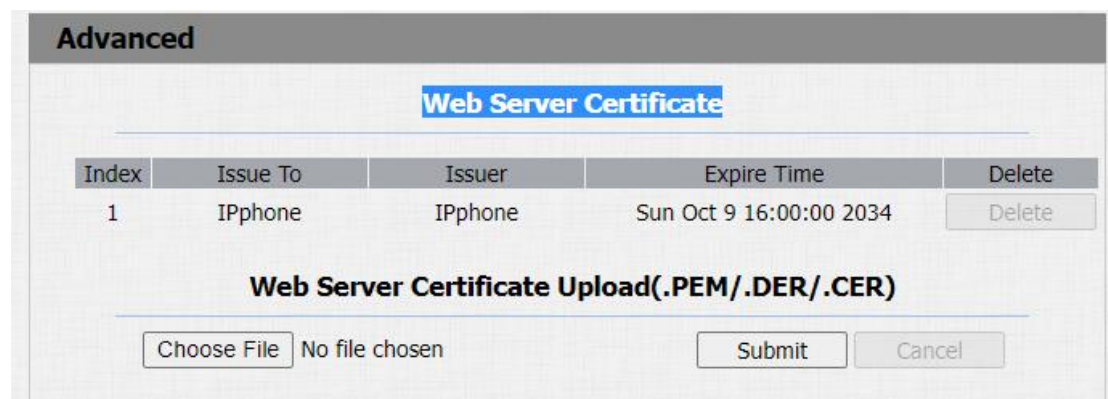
Advanced

Web Server Certificate

| Index | Issue To | Issuer | Expire Time | Delete |
|---|---|---|---|---|
| 1 | IPphone | IPphone | Sun Oct 9 16:00:00 2034 | Delete |

Web Server Certificate Upload(.PEM/.DER/.CER)

Choose File No file chosen

Submit Cancel